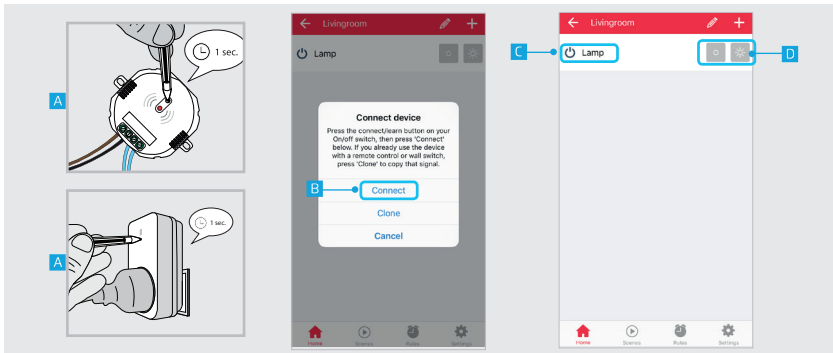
1 sec.

A

1 sec.

A

Livingroom

Lamp

Connect device

Press the connect/learn button on your On/off switch, then press 'Connect' below. If you already use the device with a remote control or wall switch, press 'Clone' to copy that signal.

B

Connect

Clone

Cancel

Home Scenes Rules Settings

Livingroom

C

Lamp

D

Home Scenes Rules Settings